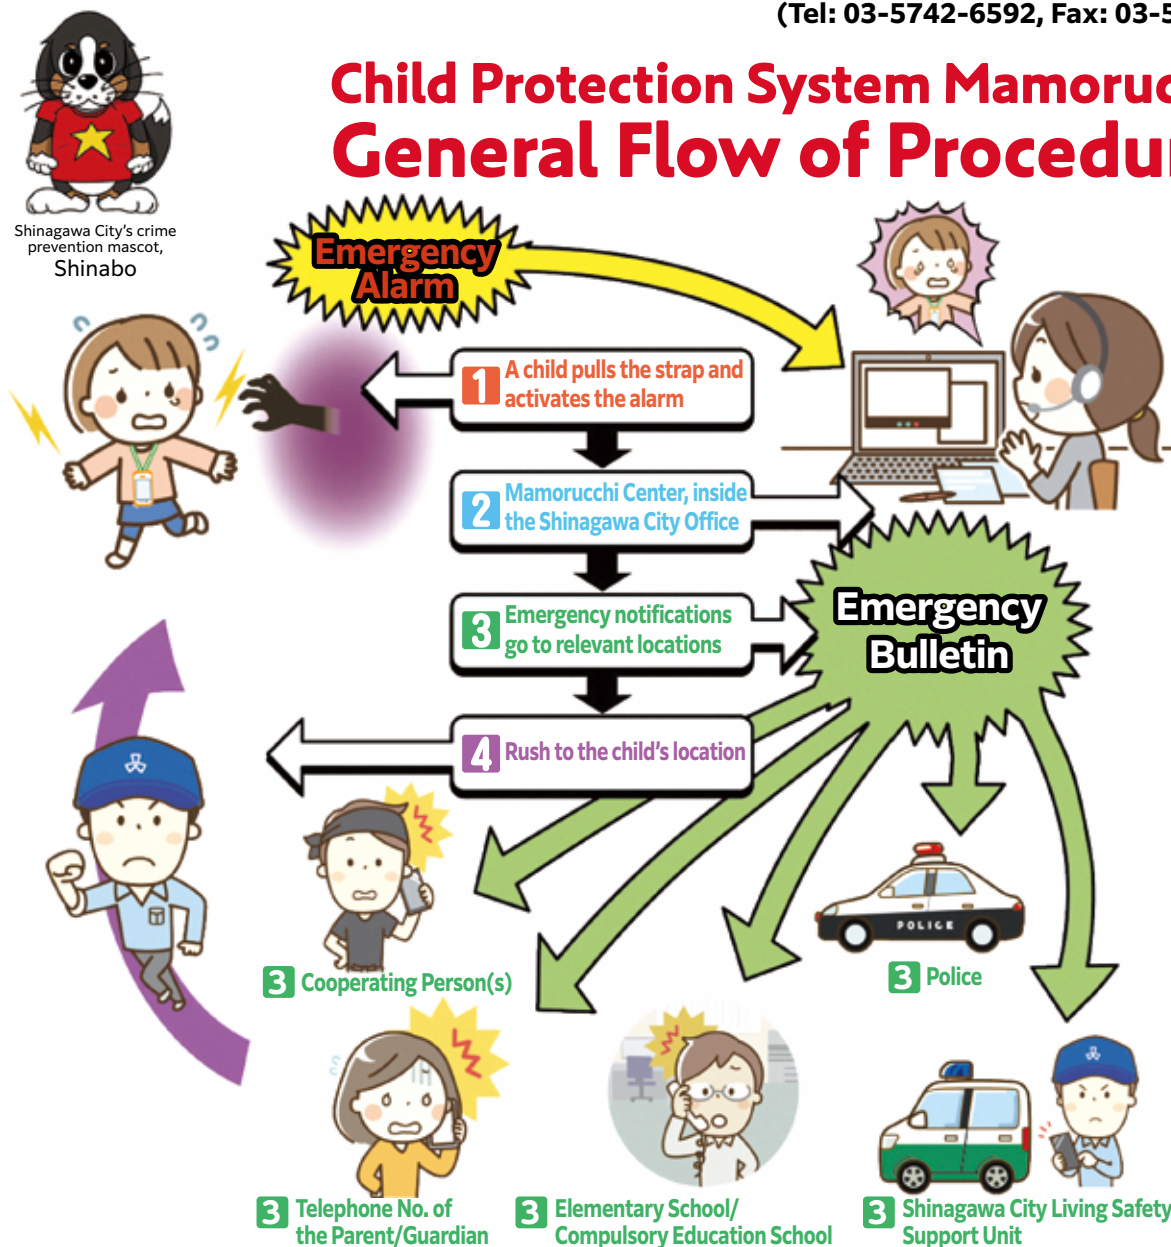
(Tel: 03-5742-6592, Fax: 03-5

Shinagawa City's crime prevention mascot, Shinabo

Child Protection System Mamoru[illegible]
General Flow of Procedu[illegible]

Emergency Alarm

1 A child pulls the strap and activates the alarm

2 Mamorucchi Center, inside the Shinagawa City Office

3 Emergency notifications go to relevant locations

Emergency Bulletin

4 Rush to the child's location

POLICE

3 Police

3 Cooperating Person(s)

3 Telephone No. of the Parent/Guardian

3 Elementary School/ Compulsory Education School

3 Shinagawa City Living Safety Support Unit